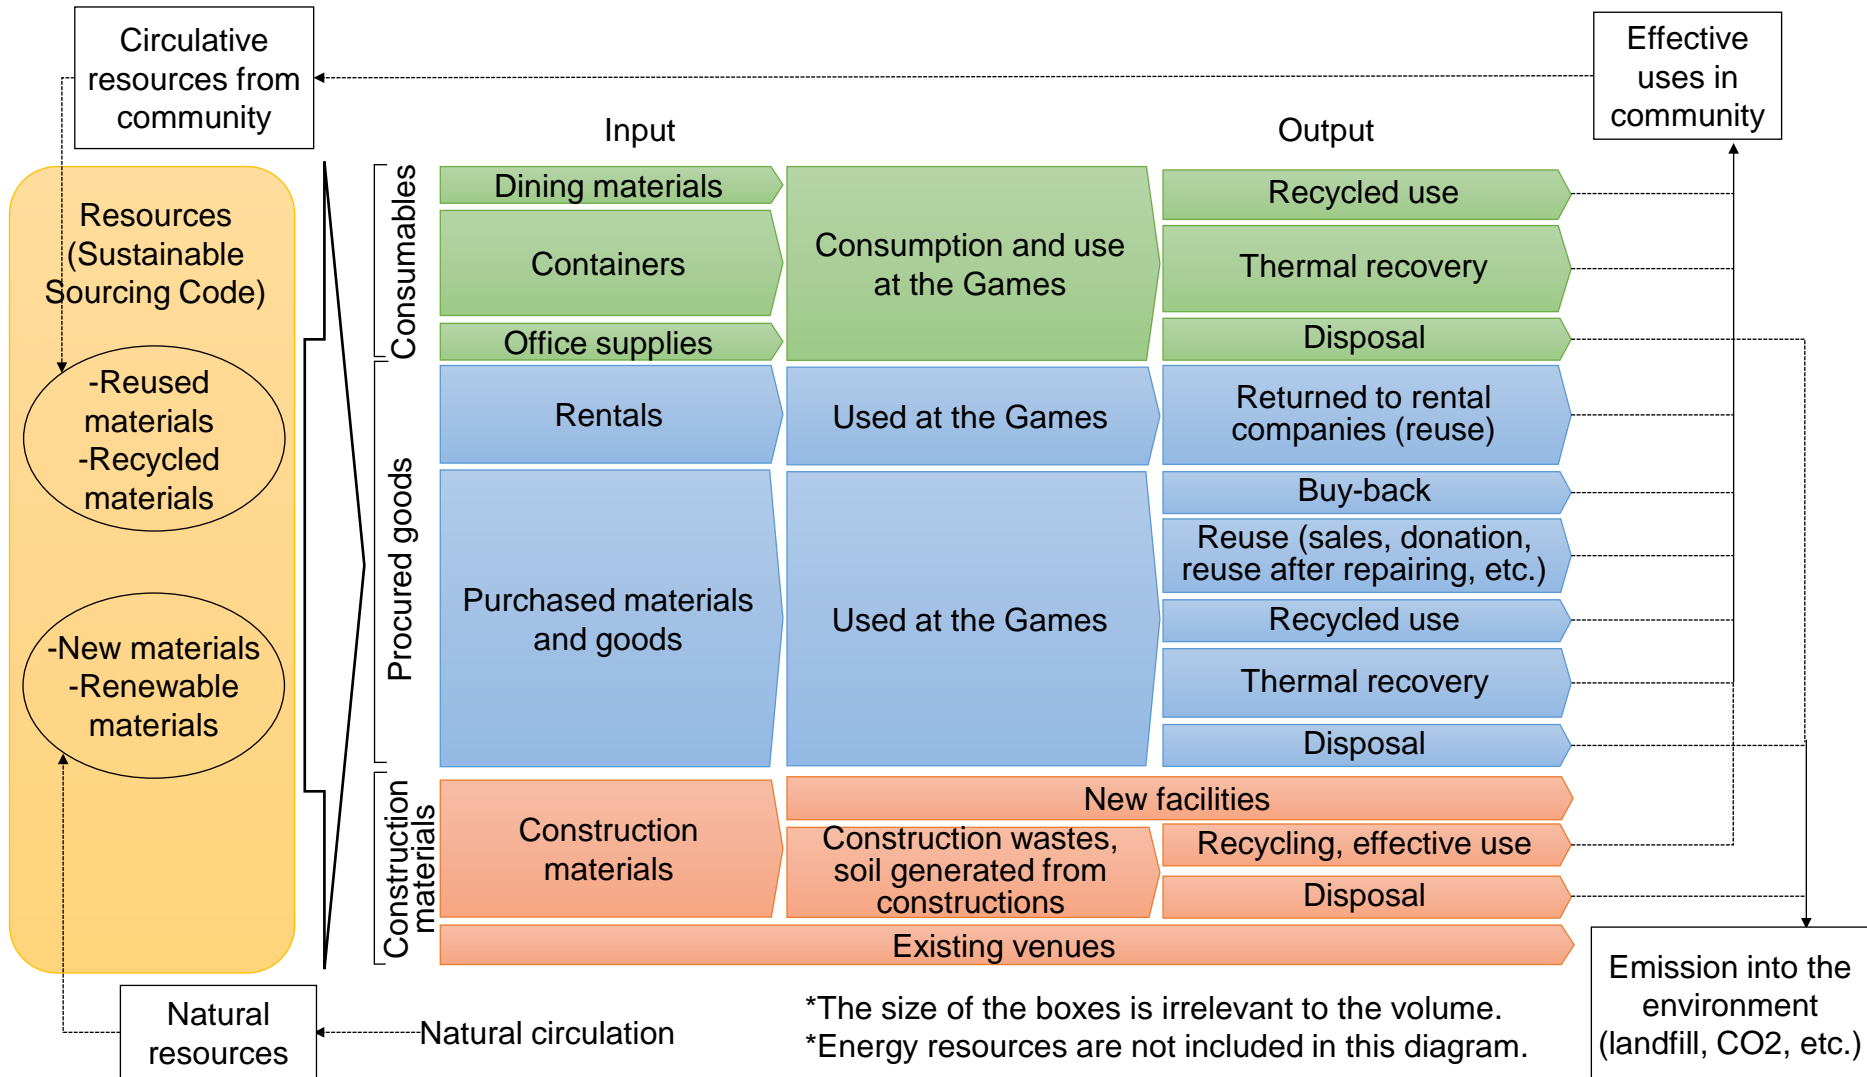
Circulative resources from community

Effective uses in community

Input

Output

Resources (Sustainable Sourcing Code)

-Reused materials
-Recycled materials

-New materials
-Renewable materials

Consumables

Dining materials

Containers

Office supplies

Consumption and use at the Games

Recycled use

Thermal recovery

Disposal

Procured goods

Rentals

Used at the Games

Returned to rental companies (reuse)

Purchased materials and goods

Used at the Games

Buy-back

Reuse (sales, donation, reuse after repairing, etc.)

Recycled use

Thermal recovery

Disposal

Construction materials

Construction materials

New facilities

Construction wastes, soil generated from constructions

Recycling, effective use

Disposal

Existing venues

Natural resources

Natural circulation

*The size of the boxes is irrelevant to the volume.
*Energy resources are not included in this diagram.

Emission into the environment (landfill, CO2, etc.)